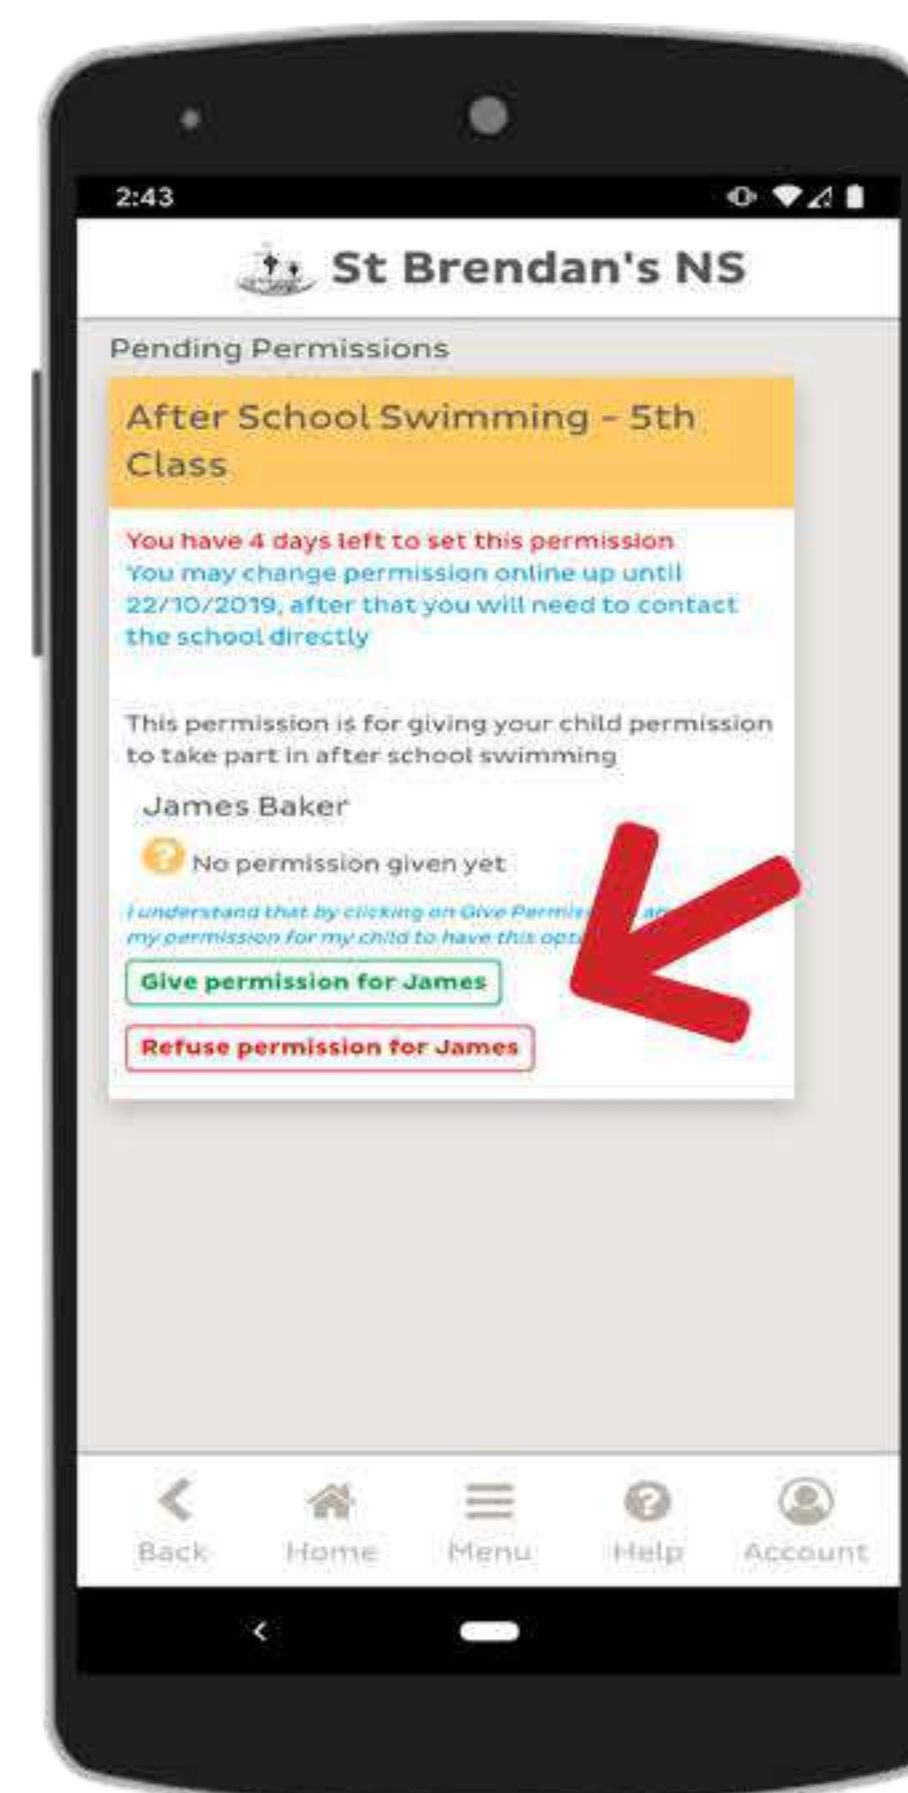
2:43

St Brendan's NS

Pending Permissions

After School Swimming - 5th Class

You have 4 days left to set this permission
You may change permission online up until 22/10/2019, after that you will need to contact the school directly

This permission is for giving your child permission to take part in after school swimming

James Baker

No permission given yet

I understand that by clicking on Give Permis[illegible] a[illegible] my permission for my child to have this opt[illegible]

Give permission for James

Refuse permission for James

Back Home Menu Help Account